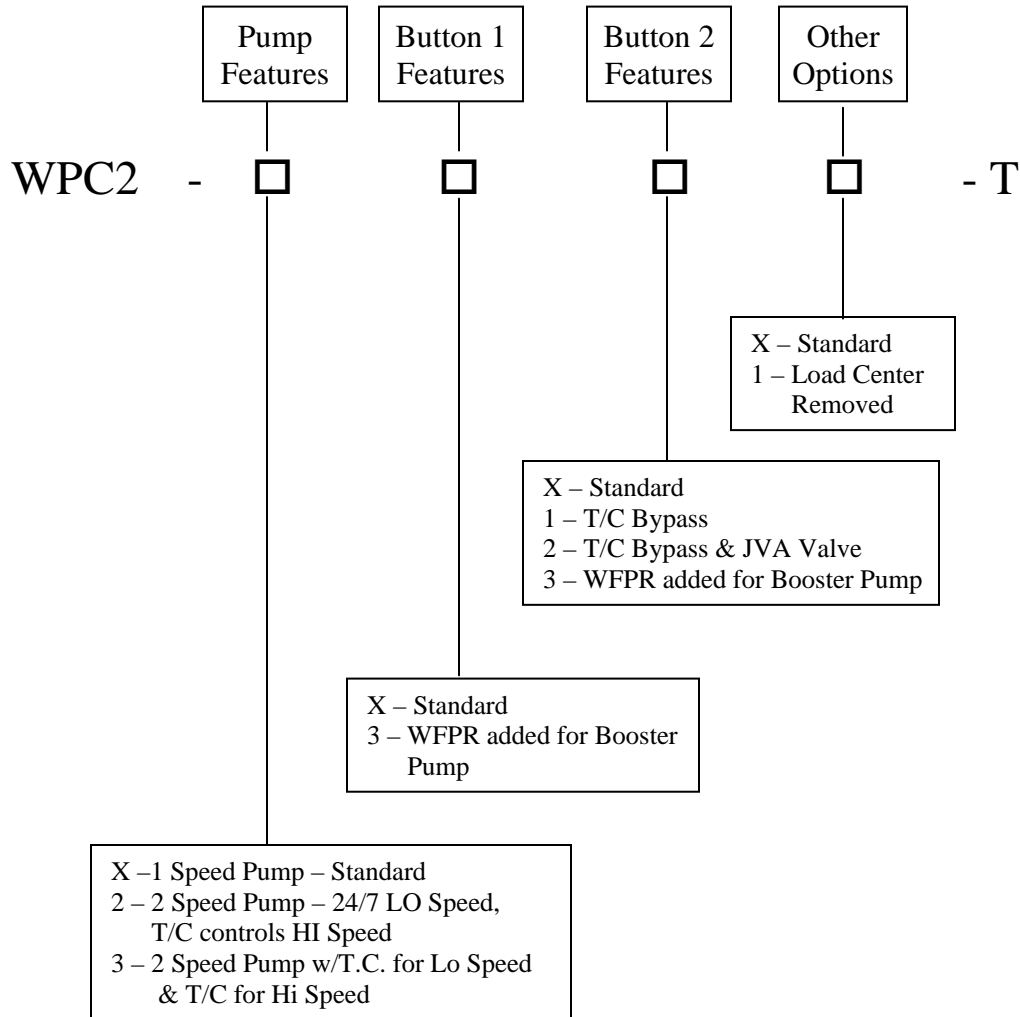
Pump Features

Button 1 Features

Button 2 Features

Other Options

WPC2 - ☐ ☐ ☐ ☐ - T

X – Standard
1 – Load Center Removed

X – Standard
1 – T/C Bypass
2 – T/C Bypass & JVA Valve
3 – WFPR added for Booster Pump

X – Standard
3 – WFPR added for Booster Pump

X –1 Speed Pump – Standard
2 – 2 Speed Pump – 24/7 LO Speed, T/C controls HI Speed
3 – 2 Speed Pump w/T.C. for Lo Speed & T/C for Hi Speed